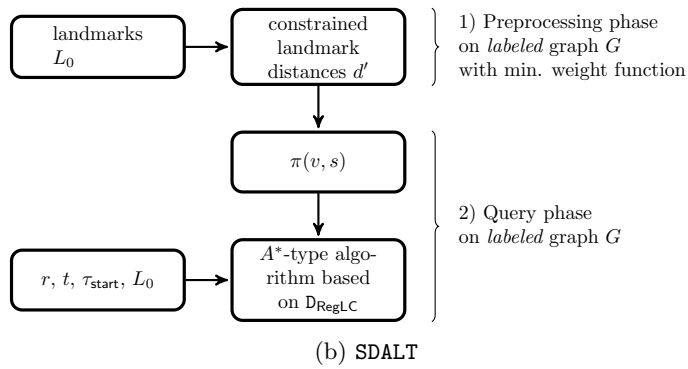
landmarks $L_0$

constrained landmark distances $d'$

1) Preprocessing phase on *labeled* graph $G$ with min. weight function

$\pi(v, s)$

2) Query phase on *labeled* graph $G$

$r$, $t$, $\tau_{\mathsf{start}}$, $L_0$

$A^*$-type algorithm based on $\mathsf{D}_{\mathsf{RegLC}}$

(b) SDALT